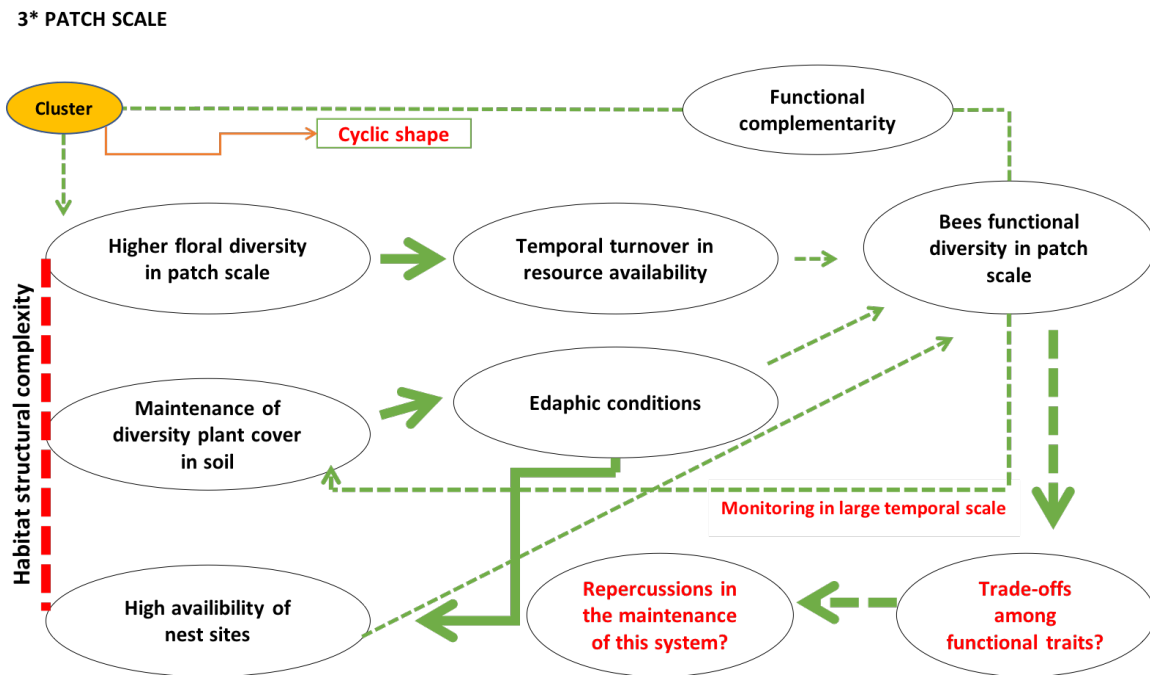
3* PATCH SCALE

Cluster

Cyclic shape

Functional complementarity

Higher floral diversity in patch scale

Temporal turnover in resource availability

Bees functional diversity in patch scale

Habitat structural complexity

Maintenance of diversity plant cover in soil

Edaphic conditions

Monitoring in large temporal scale

High availibility of nest sites

Repercussions in the maintenance of this system?

Trade-offs among functional traits?